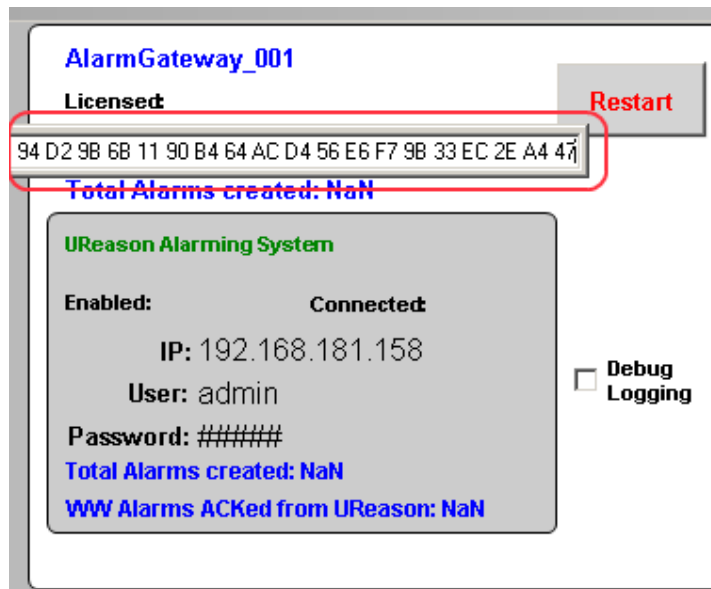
AlarmGateway_001

Licensed:

Restart

94 D2 9B 6B 11 90 B4 64 AC D4 56 E6 F7 9B 33 EC 2E A4 47

Total Alarms created: NaN

UReason Alarming System

Enabled:

Connected:

IP: 192.168.181.158

User: admin

Password: ######

Total Alarms created: NaN

WW Alarms ACKed from UReason: NaN

Debug Logging